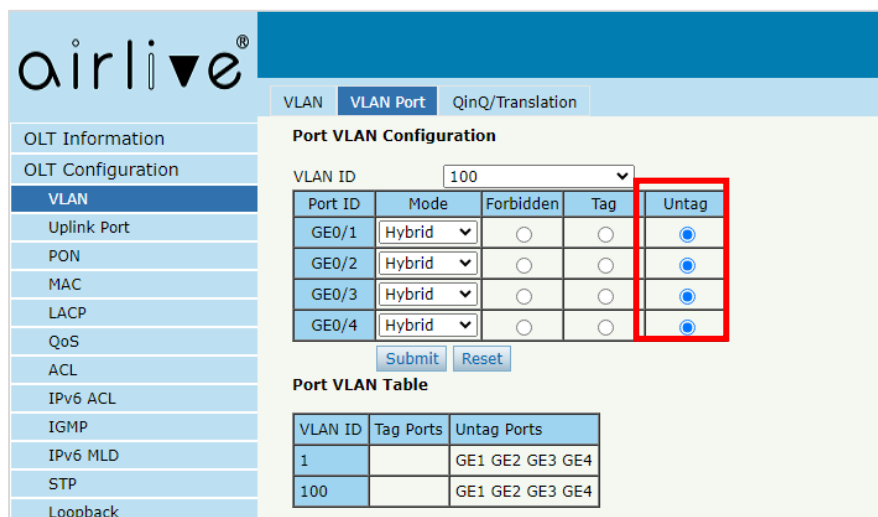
airlive®

OLT Information
OLT Configuration
VLAN
Uplink Port
PON
MAC
LACP
QoS
ACL
IPv6 ACL
IGMP
IPv6 MLD
STP
Loopback

VLAN | VLAN Port | QinQ/Translation

Port VLAN Configuration

VLAN ID 100

| Port ID | Mode | Forbidden | Tag | Untag |
|---|---|---|---|---|
| GE0/1 | Hybrid | ○ | ○ | ◉ |
| GE0/2 | Hybrid | ○ | ○ | ◉ |
| GE0/3 | Hybrid | ○ | ○ | ◉ |
| GE0/4 | Hybrid | ○ | ○ | ◉ |

Submit Reset

Port VLAN Table

| VLAN ID | Tag Ports | Untag Ports |
|---|---|---|
| 1 | | GE1 GE2 GE3 GE4 |
| 100 | | GE1 GE2 GE3 GE4 |